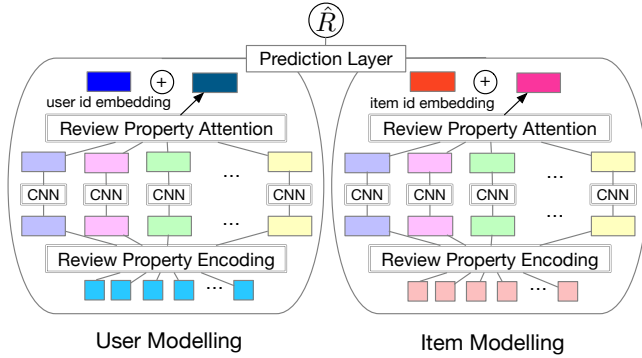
$\hat{R}$

Prediction Layer

$+$

user id embedding

Review Property Attention

CNN CNN CNN ... CNN

...

Review Property Encoding

...

User Modelling

$+$

item id embedding

Review Property Attention

CNN CNN CNN ... CNN

...

Review Property Encoding

...

Item Modelling